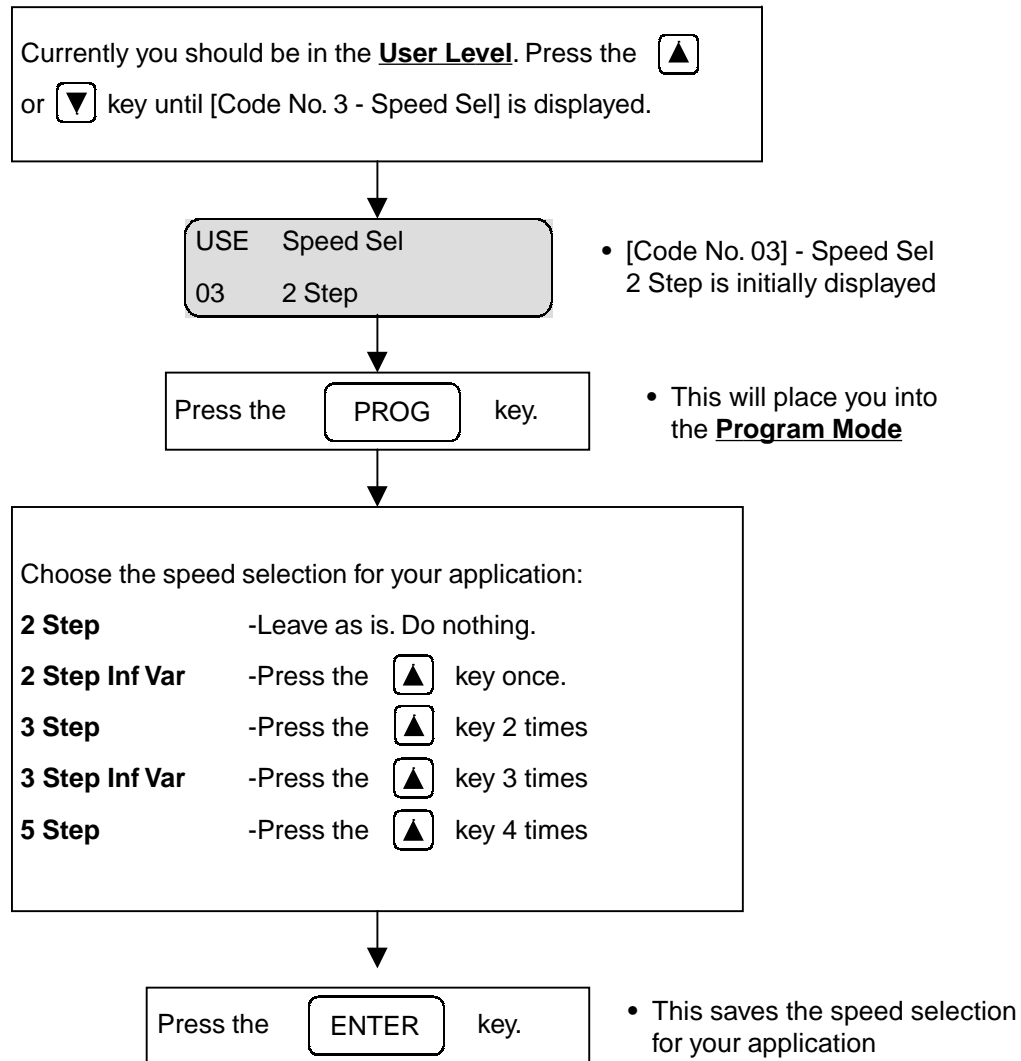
Currently you should be in the **User Level**. Press the ▲ or ▼ key until [Code No. 3 - Speed Sel] is displayed.

USE Speed Sel
03 2 Step

• [Code No. 03] - Speed Sel 2 Step is initially displayed

Press the PROG key.

• This will place you into the **Program Mode**

Choose the speed selection for your application:

**2 Step** -Leave as is. Do nothing.

**2 Step Inf Var** -Press the ▲ key once.

**3 Step** -Press the ▲ key 2 times

**3 Step Inf Var** -Press the ▲ key 3 times

**5 Step** -Press the ▲ key 4 times

Press the ENTER key.

• This saves the speed selection for your application